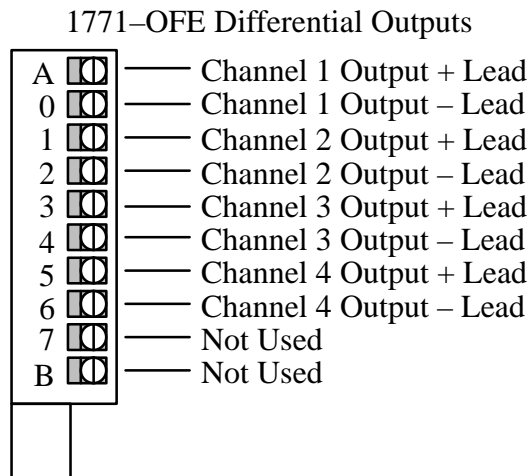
1771–OFE Differential Outputs

A Channel 1 Output + Lead
0 Channel 1 Output – Lead
1 Channel 2 Output + Lead
2 Channel 2 Output – Lead
3 Channel 3 Output + Lead
4 Channel 3 Output – Lead
5 Channel 4 Output + Lead
6 Channel 4 Output – Lead
7 Not Used
B Not Used